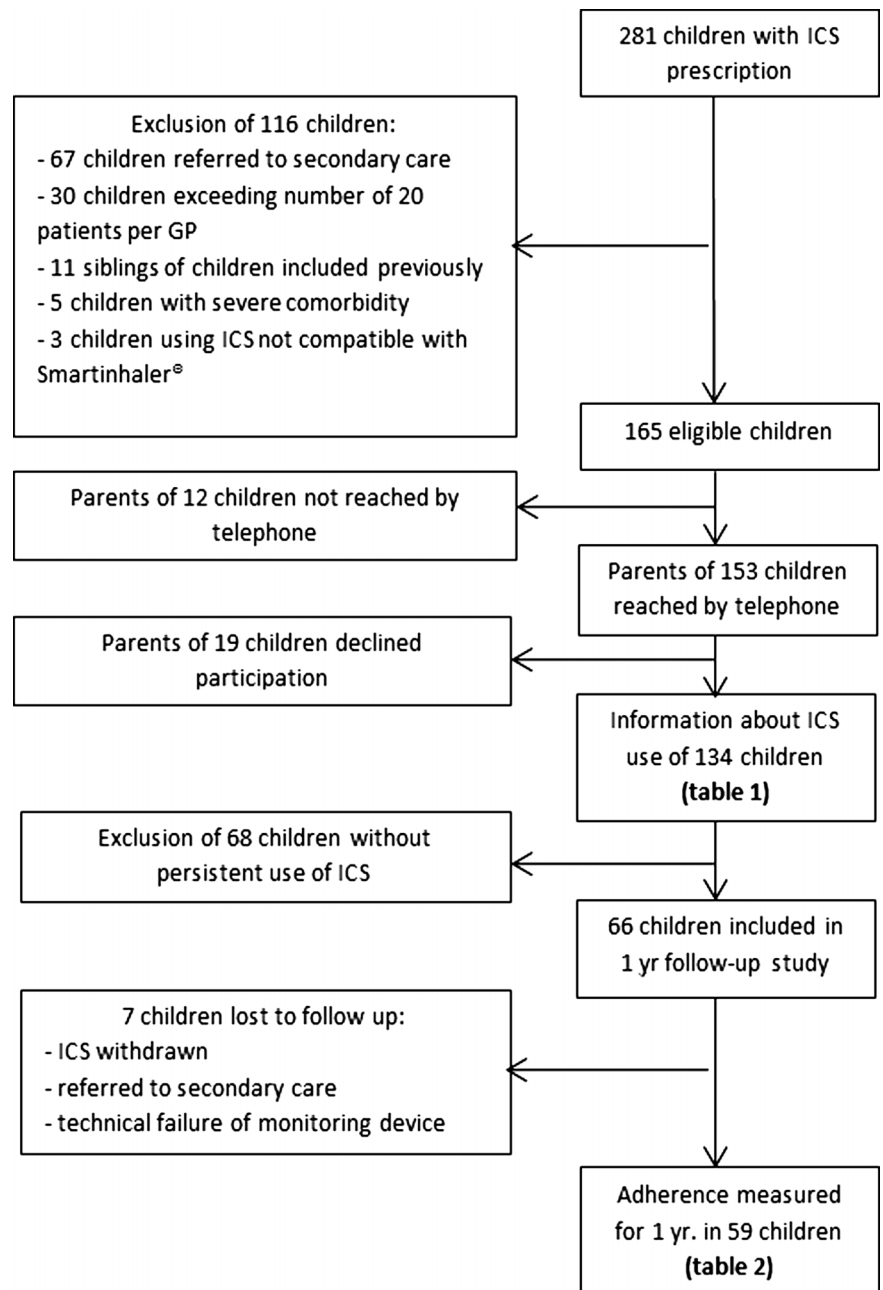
281 children with ICS prescription

Exclusion of 116 children:
- 67 children referred to secondary care
- 30 children exceeding number of 20 patients per GP
- 11 siblings of children included previously
- 5 children with severe comorbidity
- 3 children using ICS not compatible with Smartinhaler®

165 eligible children

Parents of 12 children not reached by telephone

Parents of 153 children reached by telephone

Parents of 19 children declined participation

Information about ICS use of 134 children **(table 1)**

Exclusion of 68 children without persistent use of ICS

66 children included in 1 yr follow-up study

7 children lost to follow up:
- ICS withdrawn
- referred to secondary care
- technical failure of monitoring device

Adherence measured for 1 yr. in 59 children **(table 2)**